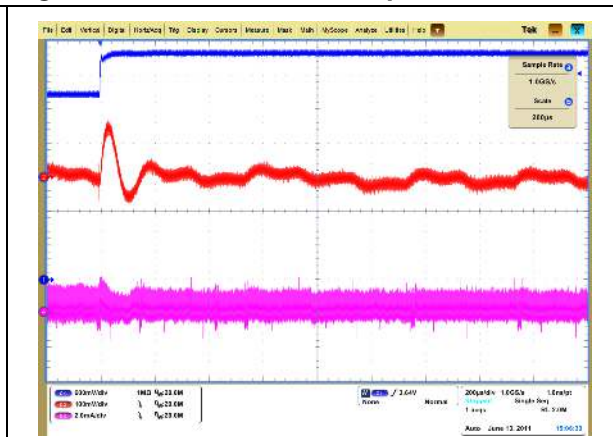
File Edit Vertical Digital Horiz/Acq Trig Display Cursors Measure Mask Math MyScope Analyze Utilities Help Tek

Sample Rate
1.0GS/s
Scale
200µs

500mV/div 1MΩ $B_W$:20.0M
100mV/div $B_W$:20.0M
2.0mA/div $B_W$:20.0M

3.64V
None Normal

200µs/div 1.0GS/s 1.0ns/pt
Stopped Single Seq
1 acqs RL:2.0M
Auto June 13, 2011 15:06:33